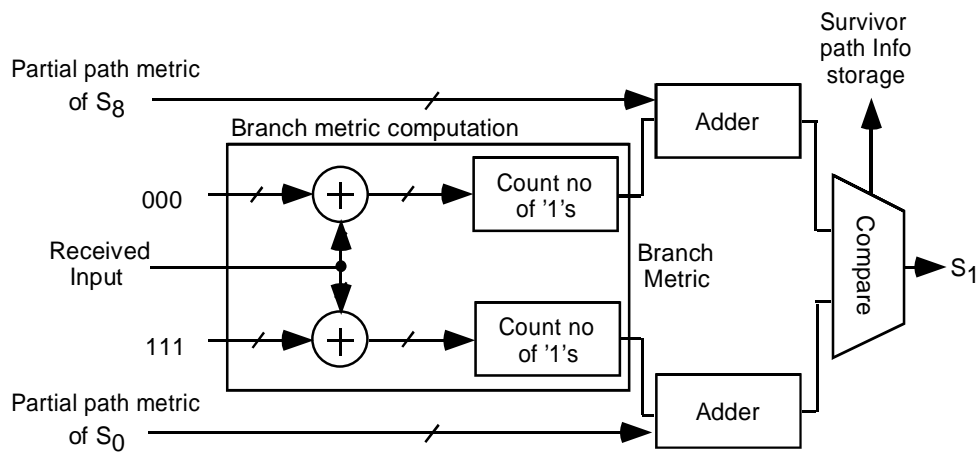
Survivor path Info storage

Partial path metric of $S_8$

Branch metric computation

Adder

000

Count no of '1's

Received Input

Branch Metric

Compare

$S_1$

111

Count no of '1's

Partial path metric of $S_0$

Adder